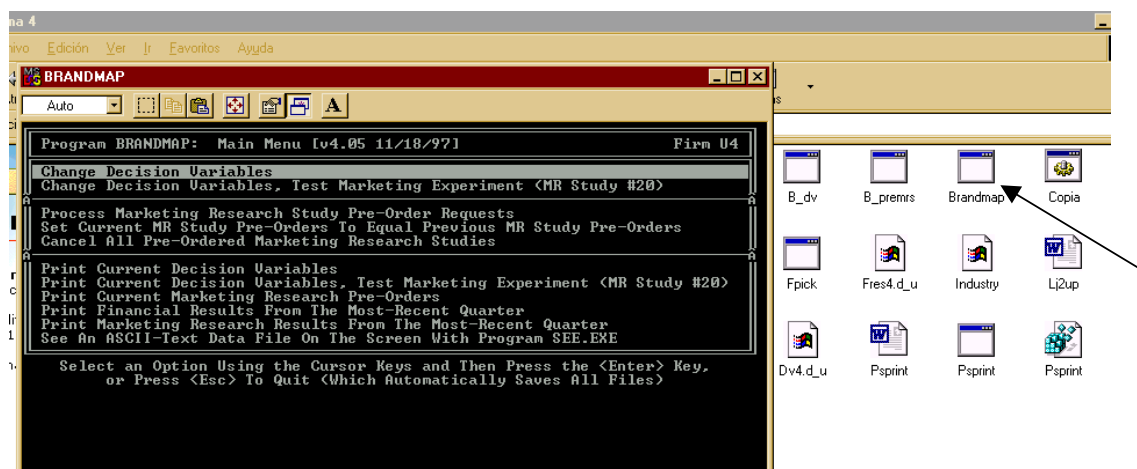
na 4

ivo Edición Ver Ir Favoritos Ayuda

BRANDMAP

Auto

A

Program BRANDMAP: Main Menu [v4.05 11/18/97] Firm U4

Change Decision Variables
Change Decision Variables, Test Marketing Experiment (MR Study #20)

Process Marketing Research Study Pre-Order Requests
Set Current MR Study Pre-Orders To Equal Previous MR Study Pre-Orders
Cancel All Pre-Ordered Marketing Research Studies

Print Current Decision Variables
Print Current Decision Variables, Test Marketing Experiment (MR Study #20)
Print Current Marketing Research Pre-Orders
Print Financial Results From The Most-Recent Quarter
Print Marketing Research Results From The Most-Recent Quarter
See An ASCII-Text Data File On The Screen With Program SEE.EXE

Select an Option Using the Cursor Keys and Then Press the <Enter> Key,
or Press <Esc> To Quit (Which Automatically Saves All Files)

B_dv
B_premrs
Brandmap
Copia
Fpick
Fres4.d_u
Industry
Lj2up
Dv4.d_u
Psprint
Psprint
Psprint